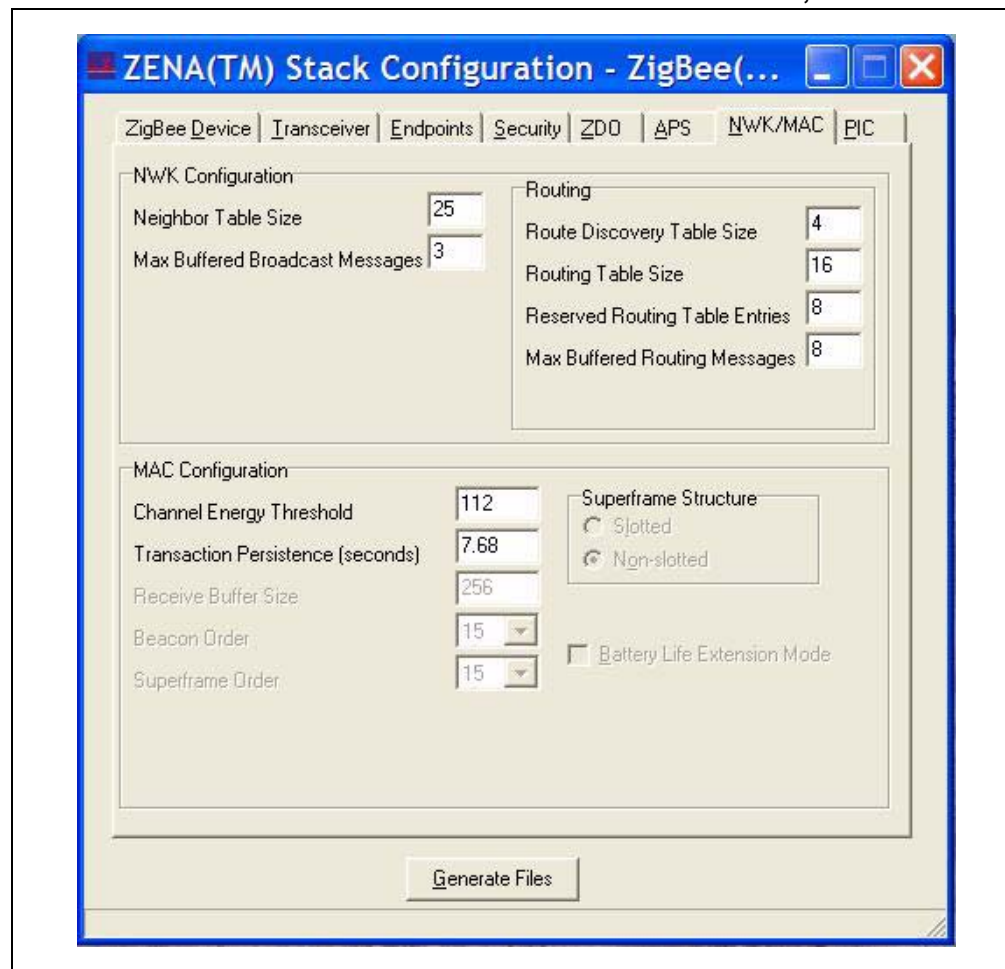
ZENA(TM) Stack Configuration - ZigBee(...

ZigBee Device | Transceiver | Endpoints | Security | ZDO | APS | NWK/MAC | PIC

NWK Configuration
Neighbor Table Size 25
Max Buffered Broadcast Messages 3

Routing
Route Discovery Table Size 4
Routing Table Size 16
Reserved Routing Table Entries 8
Max Buffered Routing Messages 8

MAC Configuration
Channel Energy Threshold 112
Transaction Persistence (seconds) 7.68
Receive Buffer Size 256
Beacon Order 15
Superframe Order 15

Superframe Structure
Slotted
Non-slotted

Battery Life Extension Mode

Generate Files